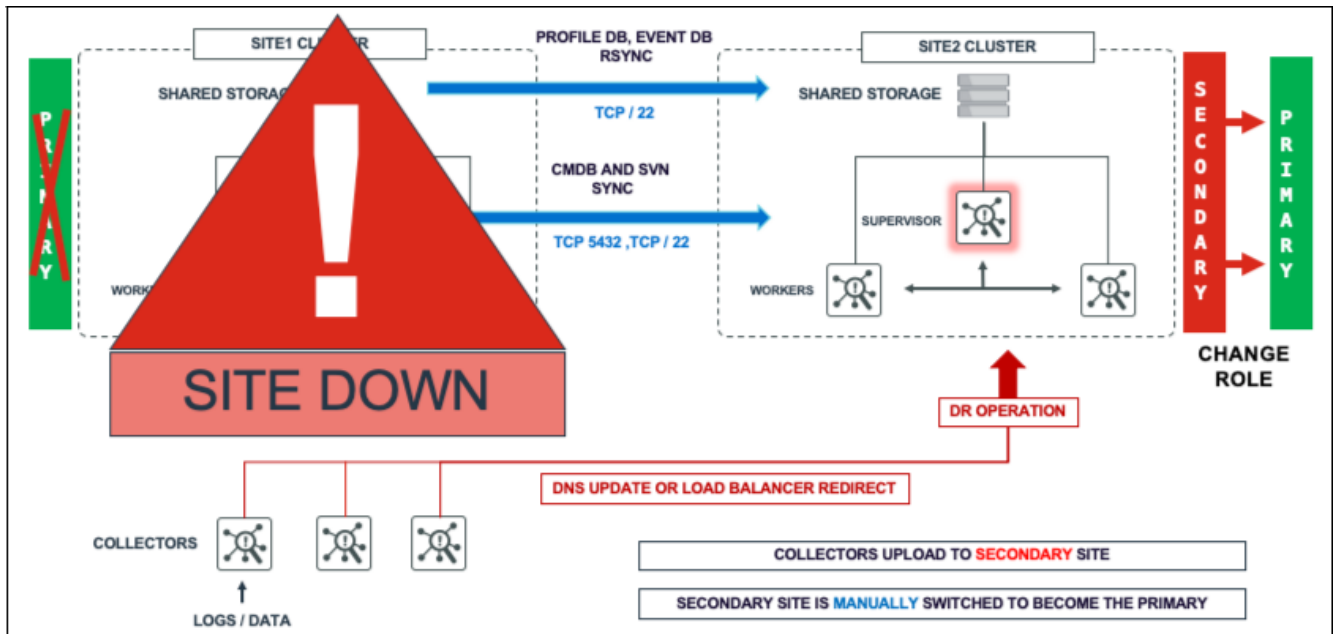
P R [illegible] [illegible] A R Y

SITE1 CL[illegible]

SHARED STORAG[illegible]

WORK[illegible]

SITE DOWN

PROFILE DB, EVENT DB RSYNC

TCP / 22

CMDB AND SVN SYNC

TCP 5432 ,TCP / 22

SITE2 CLUSTER

SHARED STORAGE

SUPERVISOR

WORKERS

S E C O N D A R Y

P R I M A R Y

CHANGE ROLE

DR OPERATION

DNS UPDATE OR LOAD BALANCER REDIRECT

COLLECTORS

LOGS / DATA

COLLECTORS UPLOAD TO SECONDARY SITE

SECONDARY SITE IS MANUALLY SWITCHED TO BECOME THE PRIMARY